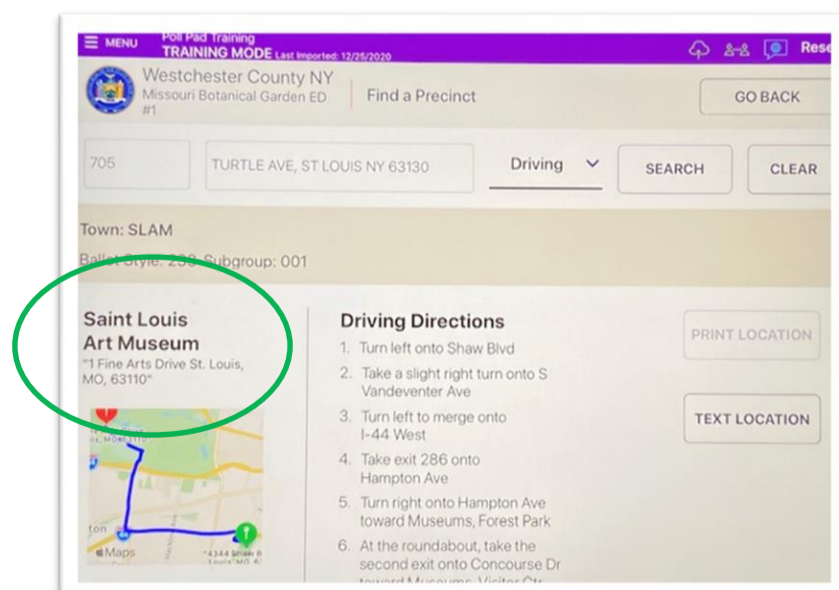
MENU Poll Pad Training TRAINING MODE Last Imported: 12/25/2020

Rese

Westchester County NY
Missouri Botanical Garden ED #1

Find a Precinct

GO BACK

705

TURTLE AVE, ST LOUIS NY 63130

Driving

SEARCH

CLEAR

Town: SLAM

Ballot Style: 238 Subgroup: 001

Saint Louis Art Museum
"1 Fine Arts Drive St. Louis, MO, 63110"

Driving Directions

1. Turn left onto Shaw Blvd
2. Take a slight right turn onto S Vandeventer Ave
3. Turn left to merge onto I-44 West
4. Take exit 286 onto Hampton Ave
5. Turn right onto Hampton Ave toward Museums, Forest Park
6. At the roundabout, take the second exit onto Concourse Dr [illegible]

PRINT LOCATION

TEXT LOCATION

Maps

"4344 Shaw B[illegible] Louis, MO, 6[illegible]"

ton

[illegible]